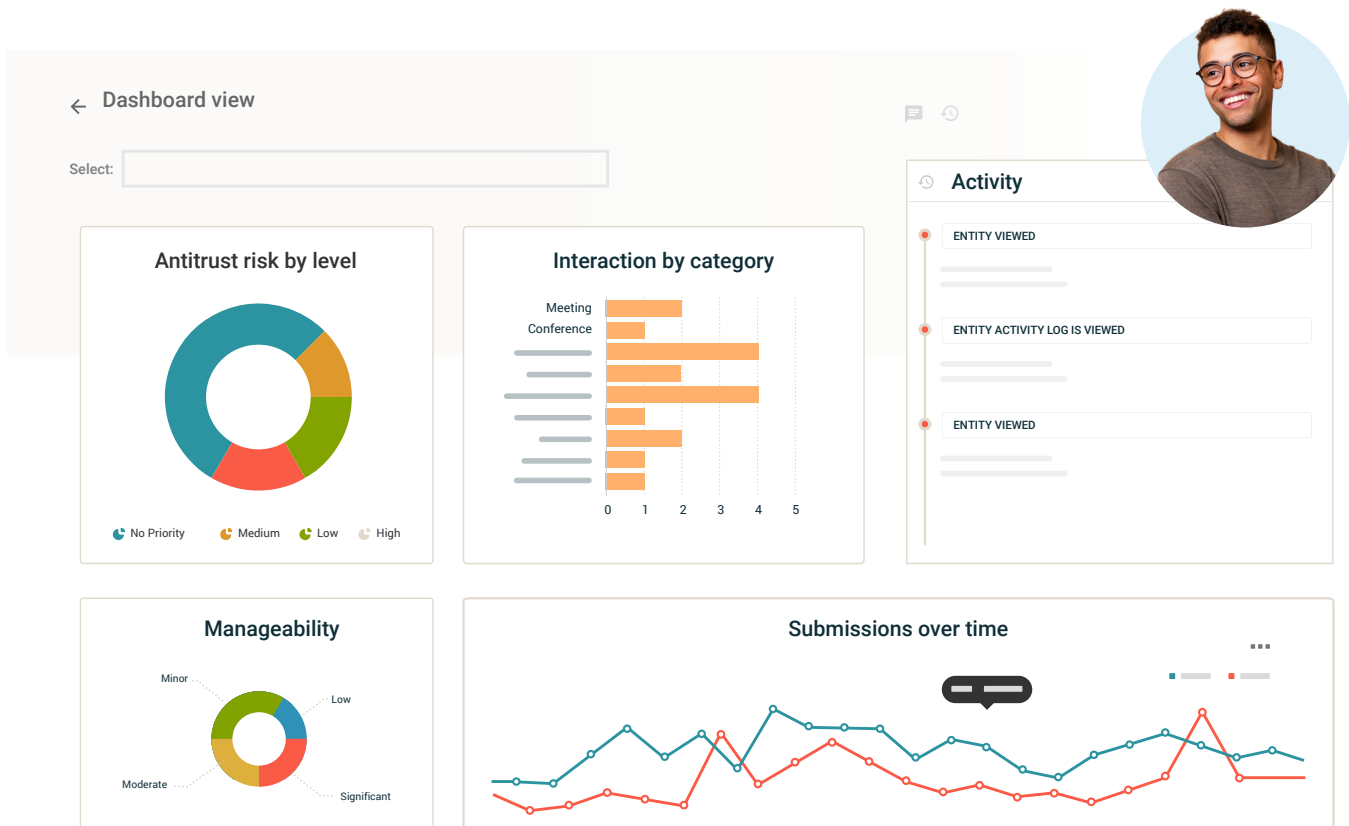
Dashboard view

Select:

Activity

ENTITY VIEWED

ENTITY ACTIVITY LOG IS VIEWED

ENTITY VIEWED

Antitrust risk by level

No Priority Medium Low High

Interaction by category

Meeting
Conference

0 1 2 3 4 5

Manageability

Minor
Low
Moderate
Significant

Submissions over time